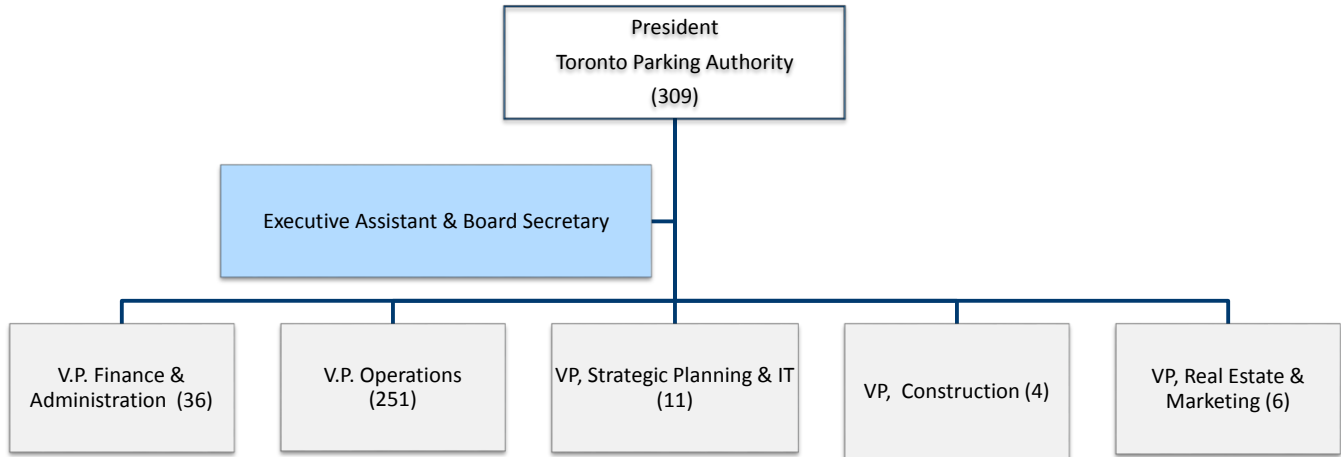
President
Toronto Parking Authority
(309)

Executive Assistant & Board Secretary

V.P. Finance & Administration (36)

V.P. Operations (251)

VP, Strategic Planning & IT (11)

VP, Construction (4)

VP, Real Estate & Marketing (6)